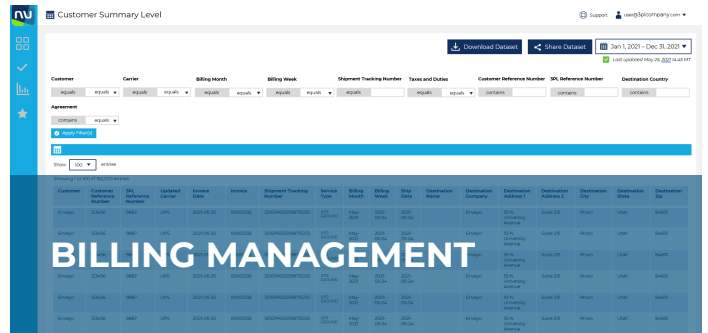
Customer Summary Level

Support user@3plcompany.com

Download Dataset

Share Dataset

Jan 1, 2021 – Dec 31, 2021

Last updated May 26, 2021 14:48 MT

Customer
equals equals

Carrier
equals equals

Billing Month
equals equals

Billing Week
equals equals

Shipment Tracking Number
equals

Taxes and Duties
equals equals

Customer Reference Number
contains

3PL Reference Number
contains

Destination Country
contains

Agreement
contains equals

Apply Filter(s)

Show 100 entries

Showing 1 to 100 of 110,000 entries

| Customer | Customer Reference Number | 3PL Reference Number | Updated Carrier | Invoice Date | Invoice | Shipment Tracking Number | Service Type | Billing Month | Billing Week | Ship Date | Destination Name | Destination Company | Destination Address 1 | Destination Address 2 | Destination City | Destination State | Destination Zip |
|---|---|---|---|---|---|---|---|---|---|---|---|---|---|---|---|---|---|
| Emeyo | 331456 | 9887 | UPS | 2021-05-25 | 00005136 | 1Z90MX0339875223 | UPS Ground | May-2021 | 2021-05-24 | 2021-05-24 | | Emeyo | 55 N University Avenue | Suite 215 | Provo | Utah | 84601 |
| Emeyo | 331456 | 9887 | UPS | 2021-05-25 | 00005136 | 1Z90MX0339875223 | UPS Ground | May-2021 | 2021-05-24 | 2021-05-24 | | Emeyo | 55 N University Avenue | Suite 215 | Provo | Utah | 84601 |
| Emeyo | 331456 | 9887 | UPS | 2021-05-25 | 00005136 | 1Z90MX0339875223 | UPS Ground | May-2021 | 2021-05-24 | 2021-05-24 | | Emeyo | 55 N University Avenue | Suite 215 | Provo | Utah | 84601 |
| Emeyo | 331456 | 9887 | UPS | 2021-05-25 | 00005136 | 1Z90MX0339875223 | UPS Ground | May-2021 | 2021-05-24 | 2021-05-24 | | Emeyo | 55 N University Avenue | Suite 215 | Provo | Utah | 84601 |
| Emeyo | 331456 | 9887 | UPS | 2021-05-25 | 00005136 | 1Z90MX0339875223 | UPS Ground | May-2021 | 2021-05-24 | 2021-05-24 | | Emeyo | 55 N University Avenue | Suite 215 | Provo | Utah | 84601 |

BILLING MANAGEMENT